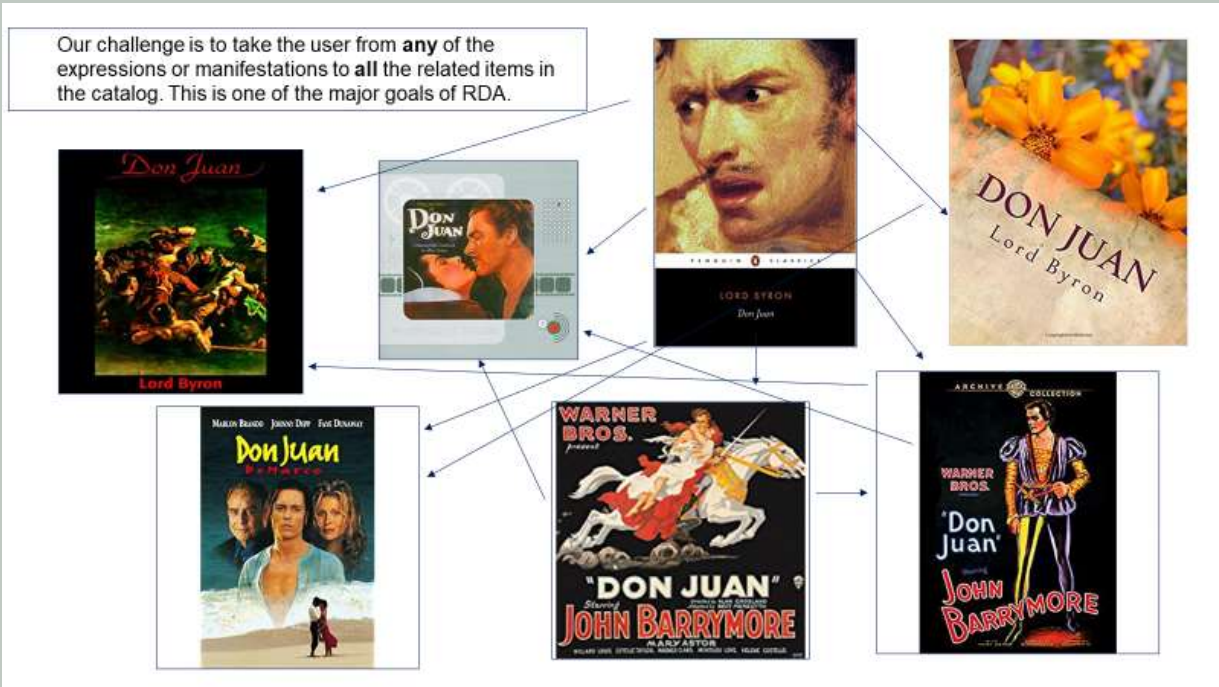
Our challenge is to take the user from **any** of the expressions or manifestations to **all** the related items in the catalog. This is one of the major goals of RDA.

Don Juan

Lord Byron

Don Juan

PENGUIN CLASSICS

LORD BYRON

Don Juan

DON JUAN

Lord Byron

MARLON BRANDO JOHNNY DEPP FAYE DUNAWAY

Don Juan DeMarco

WARNER BROS. present

"DON JUAN"

Starring JOHN BARRYMORE

MARY ASTOR

ARCHIVE COLLECTION

WARNER BROS.

"Don Juan"

JOHN BARRYMORE